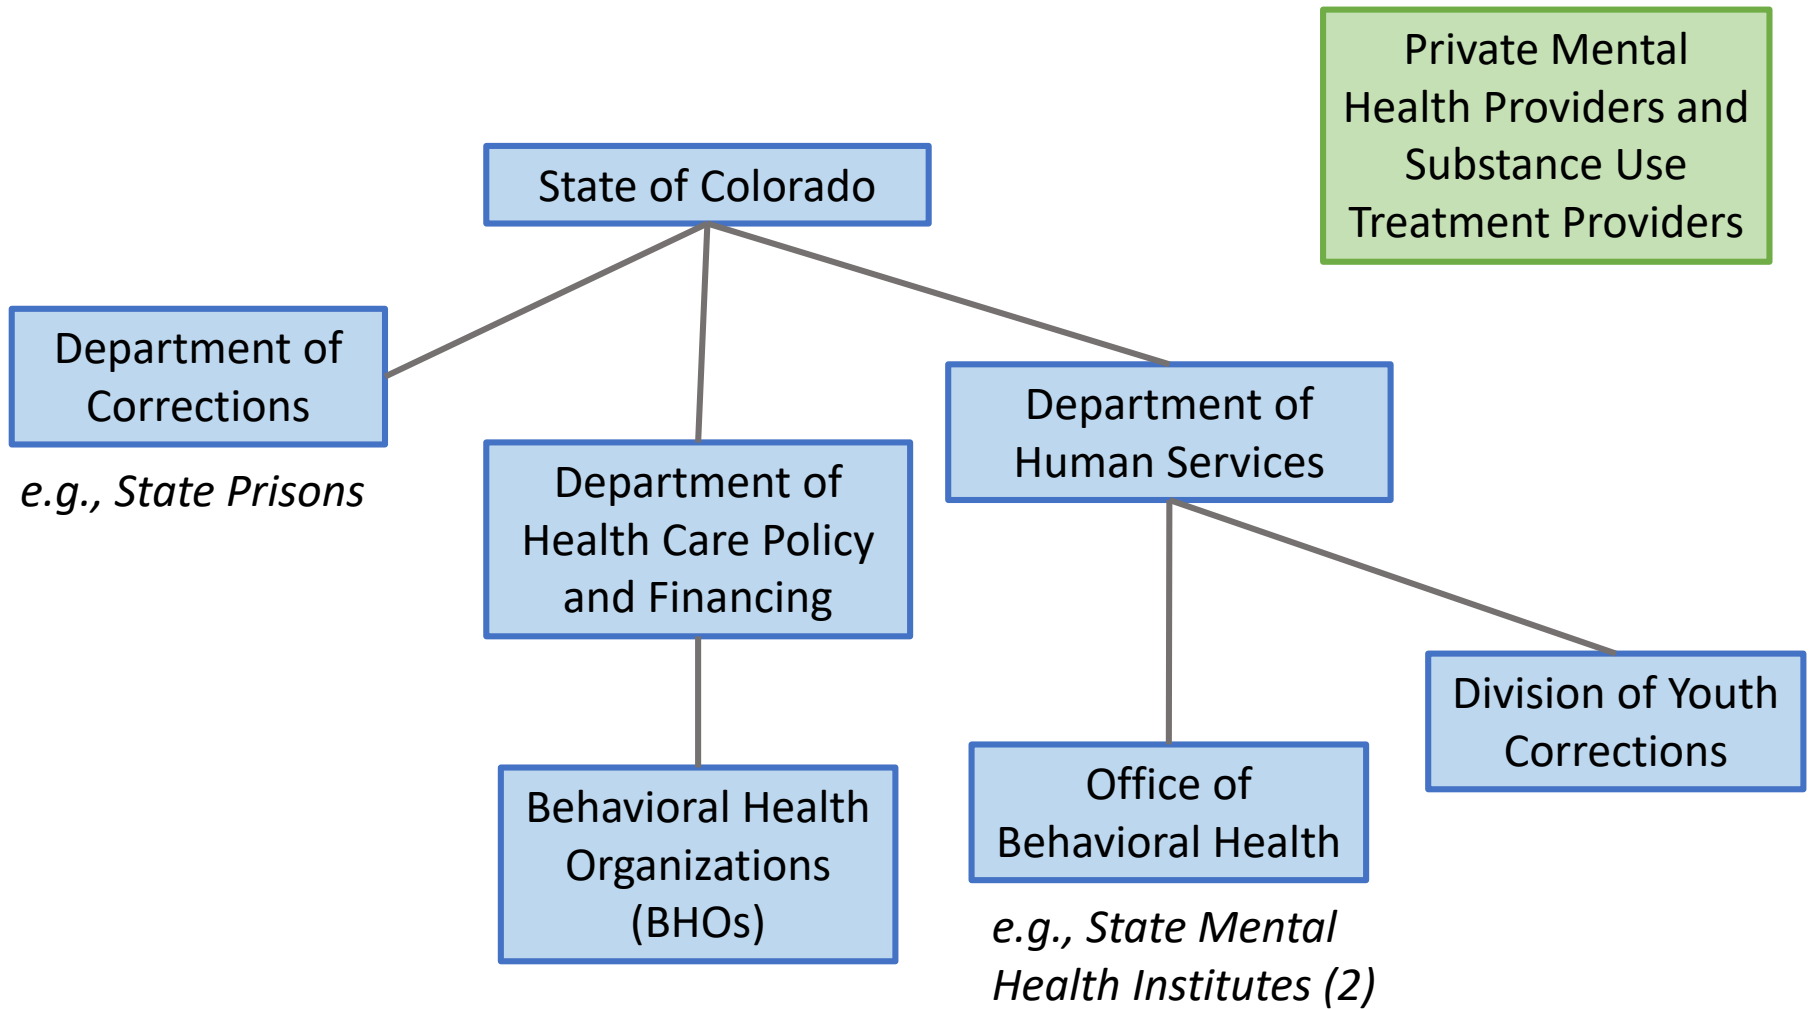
Private Mental Health Providers and Substance Use Treatment Providers

State of Colorado

Department of Corrections

e.g., State Prisons

Department of Health Care Policy and Financing

Department of Human Services

Behavioral Health Organizations (BHOs)

Office of Behavioral Health

e.g., State Mental Health Institutes (2)

Division of Youth Corrections